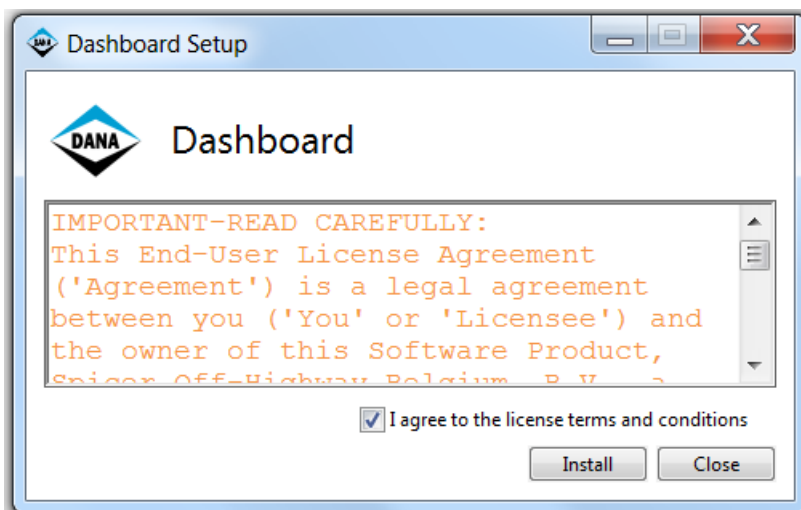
Dashboard Setup

DANA

Dashboard

IMPORTANT-READ CAREFULLY:
This End-User License Agreement ('Agreement') is a legal agreement between you ('You' or 'Licensee') and the owner of this Software Product, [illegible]

I agree to the license terms and conditions

Install

Close